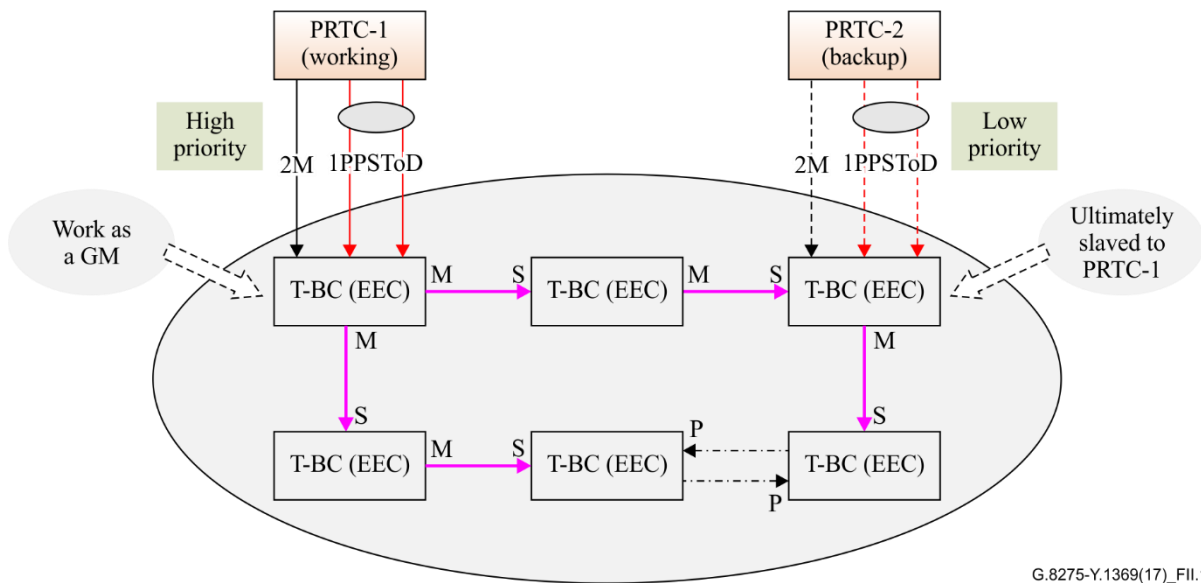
PRTC-1 (working)

PRTC-2 (backup)

High priority

Low priority

2M

1PPSToD

2M

1PPSToD

Work as a GM

Ultimately slaved to PRTC-1

T-BC (EEC)

M

S

T-BC (EEC)

M

S

T-BC (EEC)

M

M

S

S

T-BC (EEC)

M

S

T-BC (EEC)

P

T-BC (EEC)

P

G.8275-Y.1369(17)_FII.